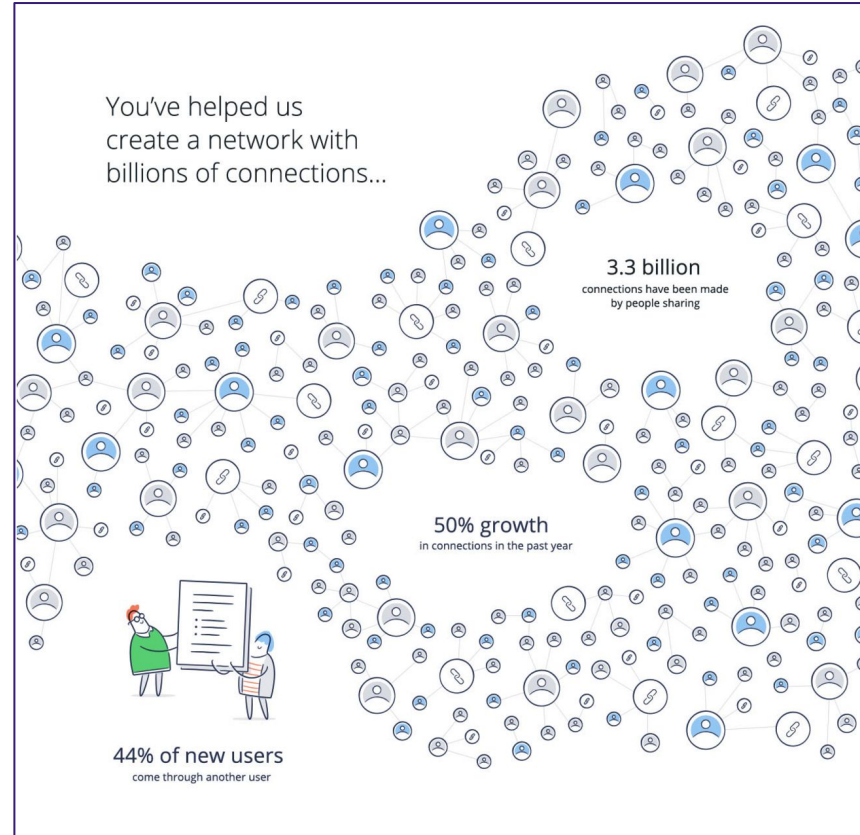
You've helped us create a network with billions of connections...

3.3 billion
connections have been made by people sharing

50% growth
in connections in the past year

44% of new users
come through another user